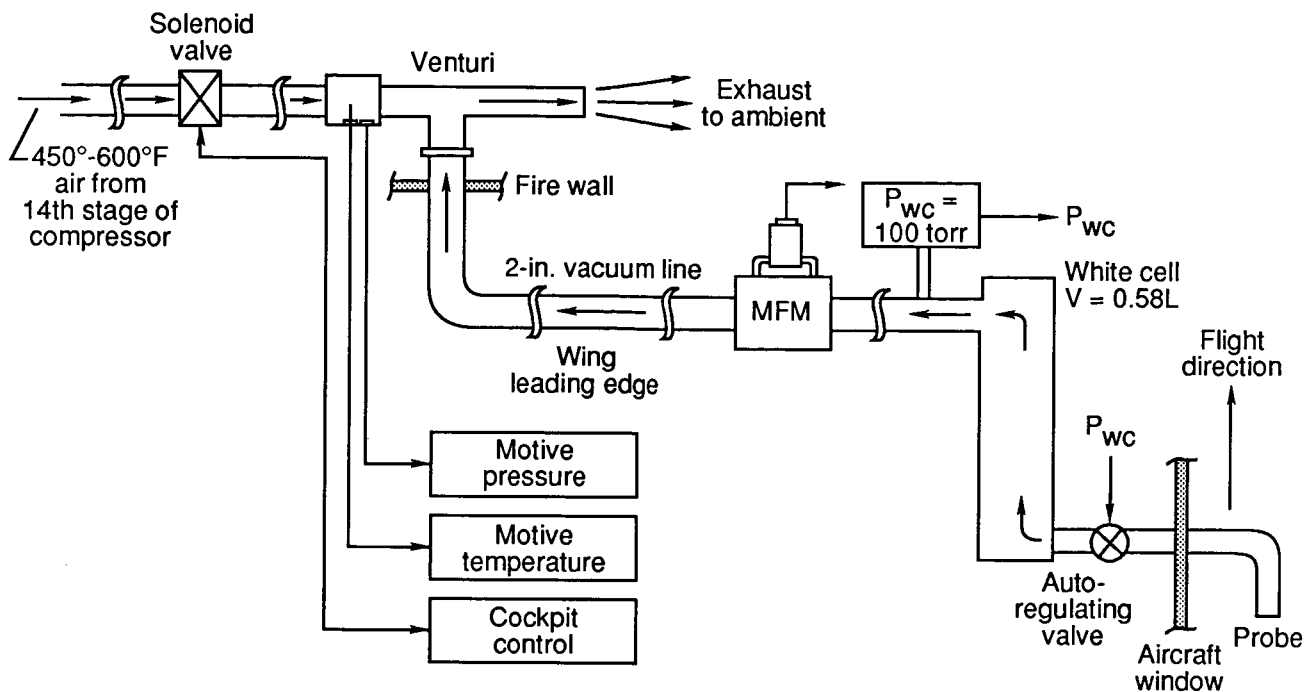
Solenoid valve

Venturi

Exhaust to ambient

450°-600°F air from 14th stage of compressor

Fire wall

$P_{wc}$ = 100 torr

$P_{wc}$

2-in. vacuum line

MFM

White cell V = 0.58L

Wing leading edge

Flight direction

Motive pressure

$P_{wc}$

Motive temperature

Cockpit control

Auto-regulating valve

Aircraft window

Probe